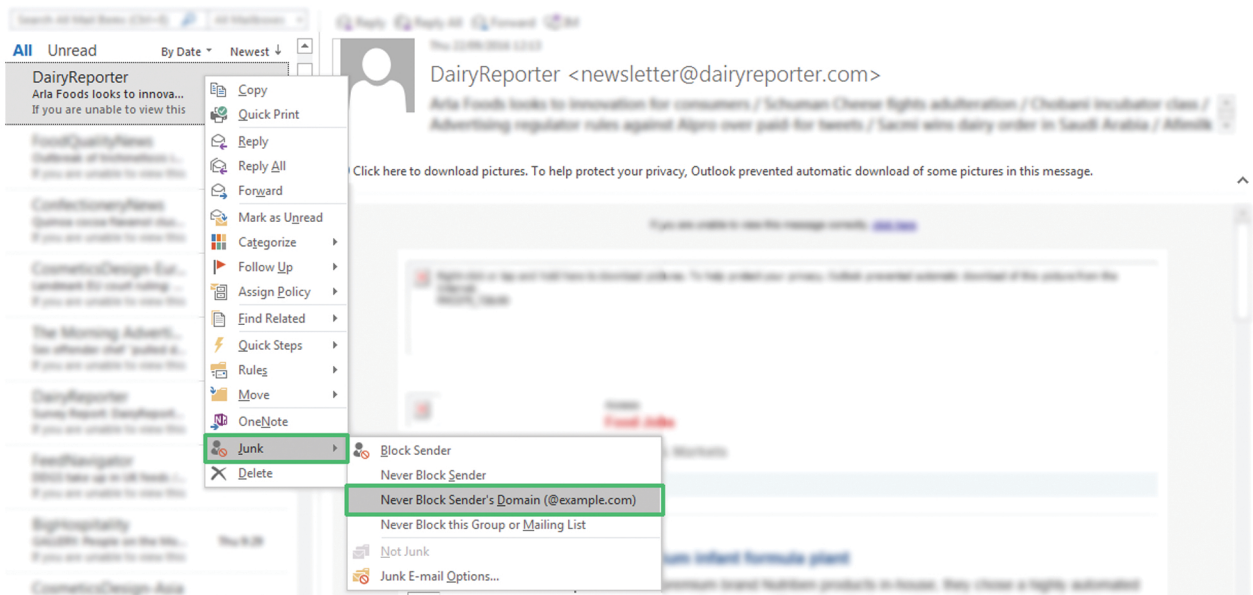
All Unread By Date Newest

DairyReporter
Arla Foods looks to innova...
If you are unable to view this

FoodQualityNews

ConfectioneryNews

CosmeticsDesign-Eur...

The Morning Adverti...

DairyReporter

FeedNavigator

BigHospitality

CosmeticsDesign-Asia

Copy
Quick Print
Reply
Reply All
Forward
Mark as Unread
Categorize
Follow Up
Assign Policy
Find Related
Quick Steps
Rules
Move
OneNote
Junk
Delete

Block Sender
Never Block Sender
Never Block Sender's Domain (@example.com)
Never Block this Group or Mailing List
Not Junk
Junk E-mail Options...

DairyReporter <newsletter@dairyreporter.com>
Arla Foods looks to innovation for consumers / Schuman Cheese fights adulteration / Chobani incubator class / Advertising regulator rules against Alpro over paid-for tweets / Sacmi wins dairy order in Saudi Arabia /

Click here to download pictures. To help protect your privacy, Outlook prevented automatic download of some pictures in this message.

Food Jobs